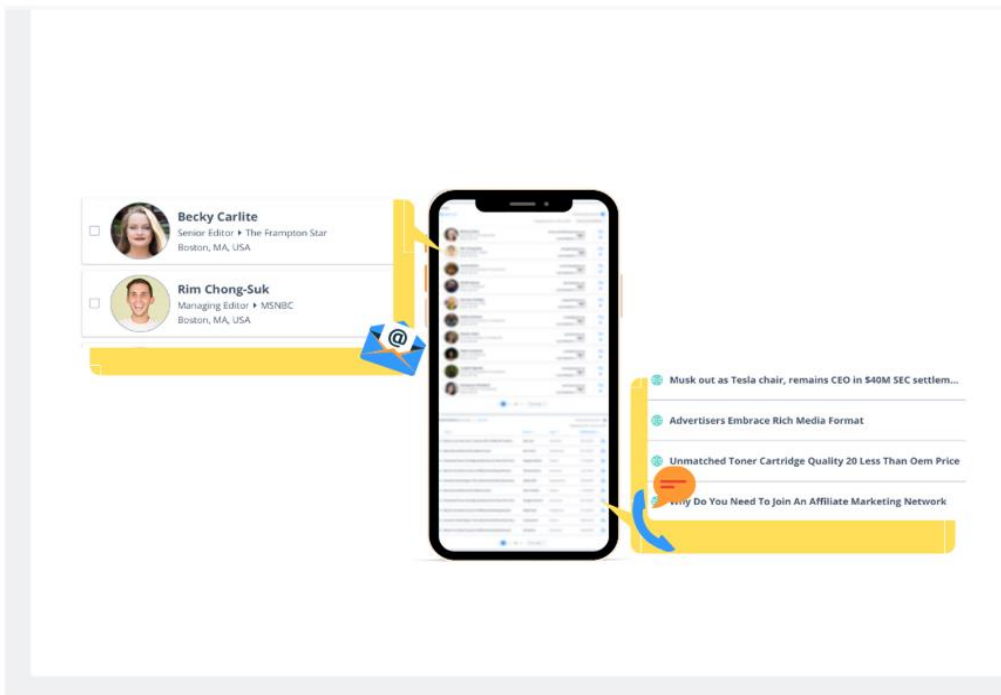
Becky Carlite
Senior Editor ▸ The Frampton Star
Boston, MA, USA

Rim Chong-Suk
Managing Editor ▸ MSNBC
Boston, MA, USA

@

Musk out as Tesla chair, remains CEO in $40M SEC settlem...

Advertisers Embrace Rich Media Format

Unmatched Toner Cartridge Quality 20 Less Than Oem Price

Why Do You Need To Join An Affiliate Marketing Network